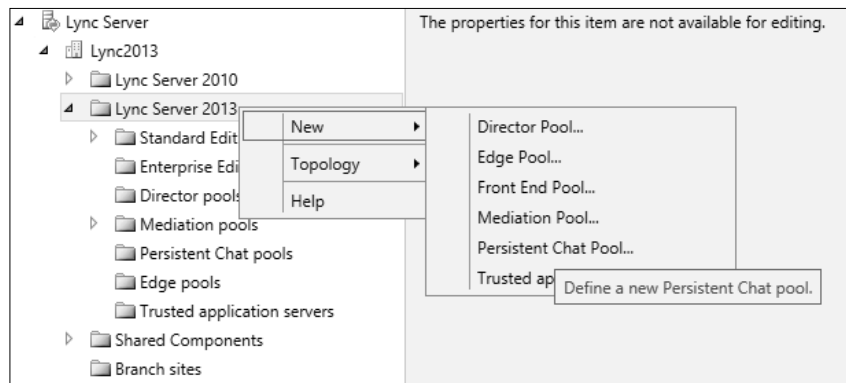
Lync Server
Lync2013
Lync Server 2010
Lync Server 2013
Standard Edit
Enterprise Edi
Director pools
Mediation pools
Persistent Chat pools
Edge pools
Trusted application servers
Shared Components
Branch sites

New
Topology
Help

Director Pool...
Edge Pool...
Front End Pool...
Mediation Pool...
Persistent Chat Pool...
Trusted ap

Define a new Persistent Chat pool.

The properties for this item are not available for editing.